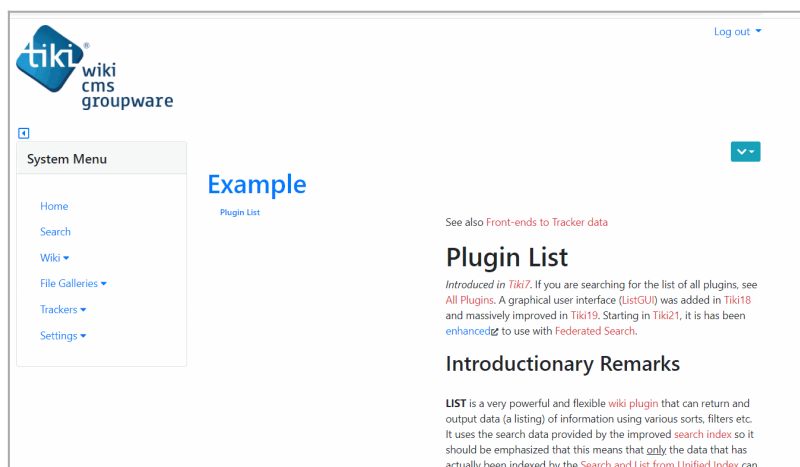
tiki®
wiki
cms
groupware

Log out

System Menu

Home

Search

Wiki

File Galleries

Trackers

Settings

Example

Plugin List

See also Front-ends to Tracker data

Plugin List

Introduced in Tiki7. If you are searching for the list of all plugins, see All Plugins. A graphical user interface (ListGUI) was added in Tiki18 and massively improved in Tiki19. Starting in Tiki21, it is has been enhanced to use with Federated Search.

Introductory Remarks

LIST is a very powerful and flexible wiki plugin that can return and output data (a listing) of information using various sorts, filters etc. It uses the search data provided by the improved search index so it should be emphasized that this means that only the data that has actually been indexed by the Search and List from Unified Index can